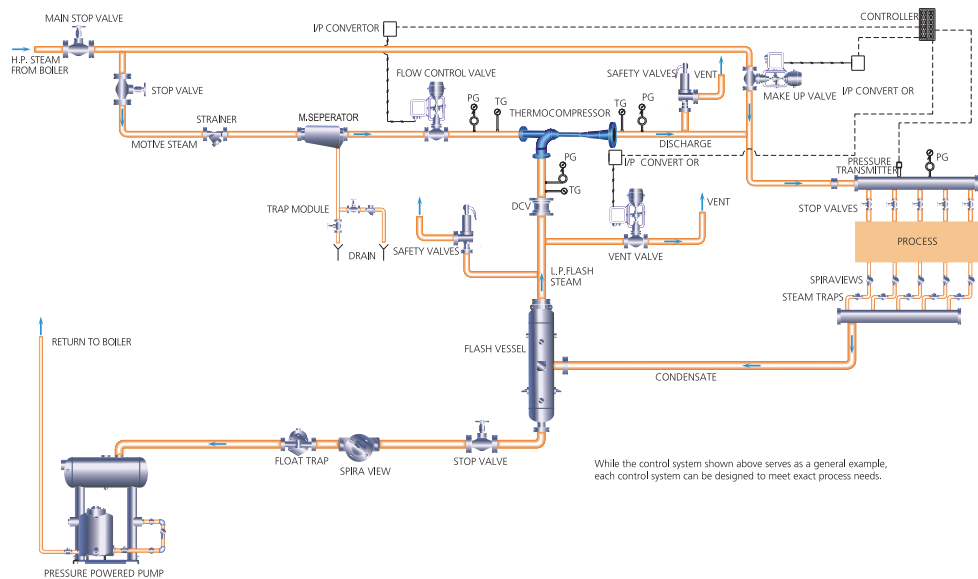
MAIN STOP VALVE
I/P CONVERTOR
CONTROLLER
H.P. STEAM FROM BOILER
STOP VALVE
FLOW CONTROL VALVE
SAFETY VALVES
VENT
MAKE UP VALVE
I/P CONVERT OR
STRAINER
M.SEPERATOR
PG
TG
THERMOCOMPRESSOR
TG
PG
MOTIVE STEAM
DISCHARGE
PG
I/P CONVERT OR
PRESSURE TRANSMITTER
PG
TG
TRAP MODULE
DCV
VENT
STOP VALVES
DRAIN
SAFETY VALVES
VENT VALVE
PROCESS
L.P.FLASH STEAM
SPIRAVIEWS
STEAM TRAPS
RETURN TO BOILER
FLASH VESSEL
CONDENSATE
FLOAT TRAP
SPIRA VIEW
STOP VALVE
While the control system shown above serves as a general example, each control system can be designed to meet exact process needs.
PRESSURE POWERED PUMP